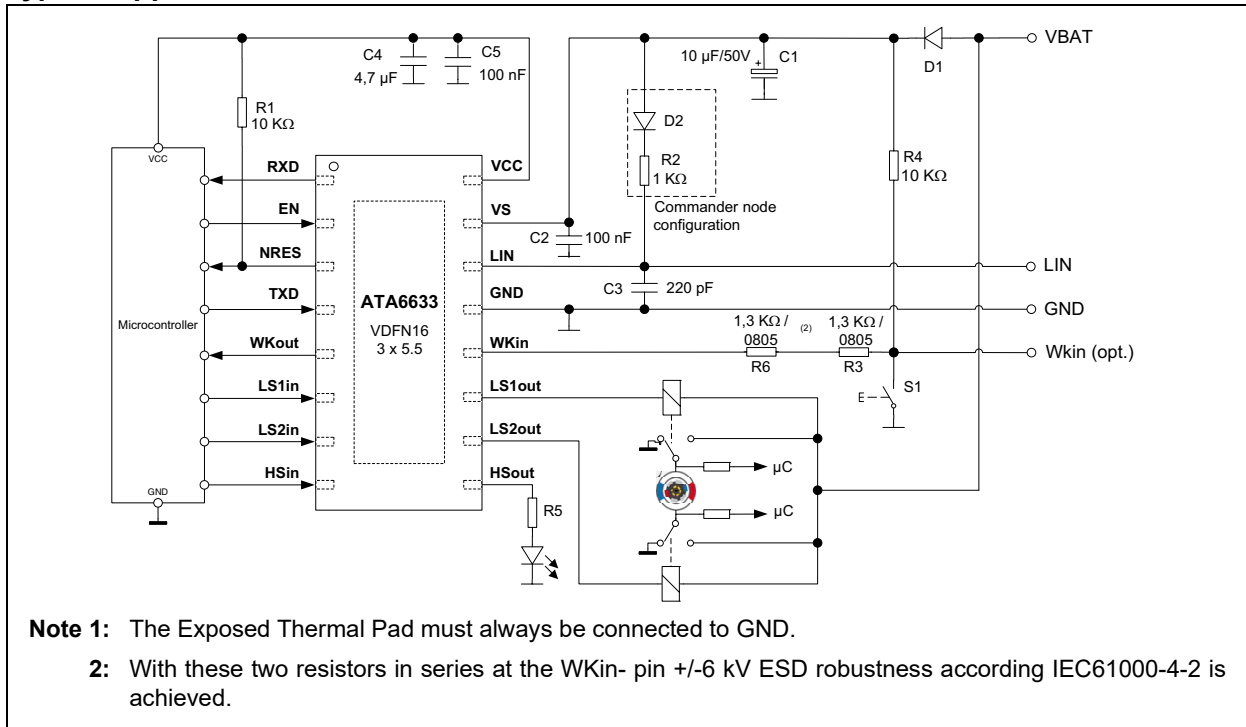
C4
4,7 µF
C5
100 nF
10 µF/50V
C1
D1
VBAT
R1
10 KΩ
D2
R2
1 KΩ
R4
10 KΩ
VCC
Microcontroller
GND
RXD
EN
NRES
TXD
WKout
LS1in
LS2in
HSin
VCC
VS
LIN
GND
WKin
LS1out
LS2out
HSout
ATA6633
VDFN16
3 x 5.5
Commander node configuration
C2
100 nF
C3
220 pF
LIN
GND
1,3 KΩ / 0805
(2)
1,3 KΩ / 0805
R6
R3
Wkin (opt.)
S1
µC
µC
R5

**Note 1:** The Exposed Thermal Pad must always be connected to GND.

**2:** With these two resistors in series at the WKin- pin +/-6 kV ESD robustness according IEC61000-4-2 is achieved.